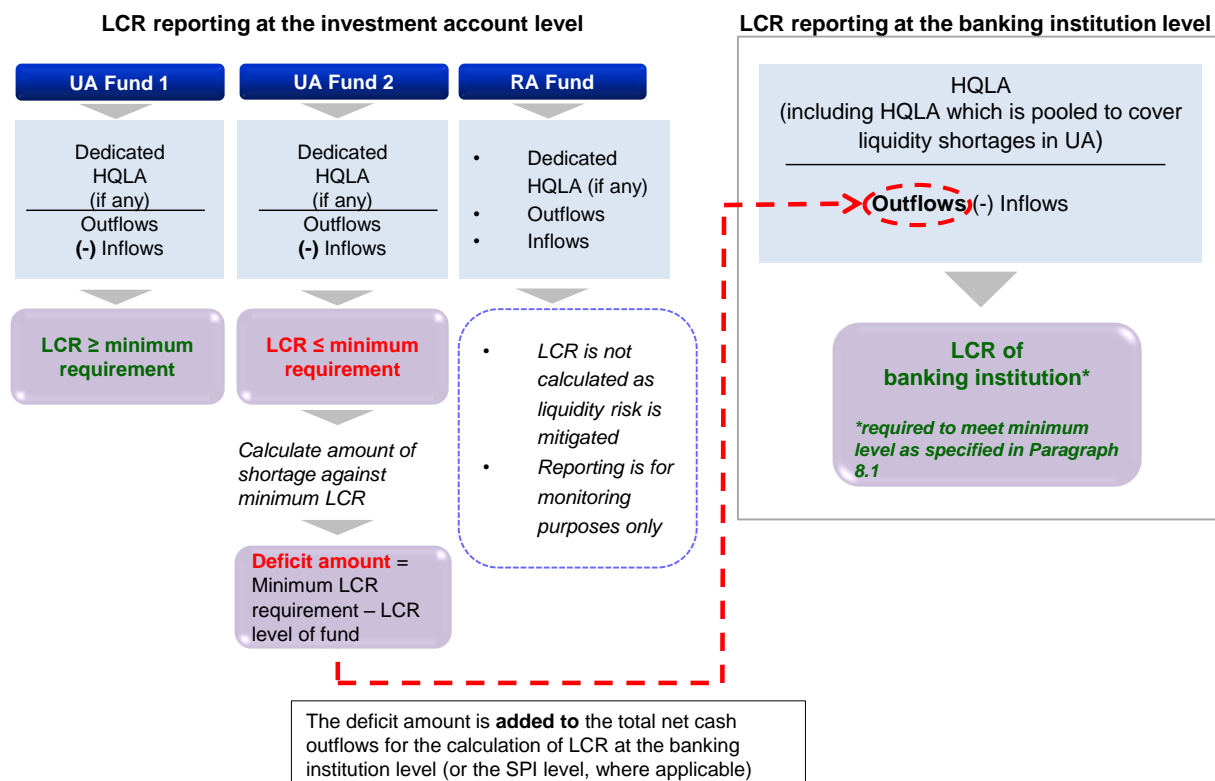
LCR reporting at the investment account level

UA Fund 1

Dedicated HQLA (if any)
Outflows
(-) Inflows

LCR ≥ minimum requirement

UA Fund 2

Dedicated HQLA (if any)
Outflows
(-) Inflows

LCR ≤ minimum requirement

Calculate amount of shortage against minimum LCR

Deficit amount = Minimum LCR requirement – LCR level of fund

RA Fund

• Dedicated HQLA (if any)
• Outflows
• Inflows

• LCR is not calculated as liquidity risk is mitigated
• Reporting is for monitoring purposes only

LCR reporting at the banking institution level

HQLA
(including HQLA which is pooled to cover liquidity shortages in UA)
Outflows (-) Inflows

LCR of banking institution*

*required to meet minimum level as specified in Paragraph 8.1

The deficit amount is added to the total net cash outflows for the calculation of LCR at the banking institution level (or the SPI level, where applicable)